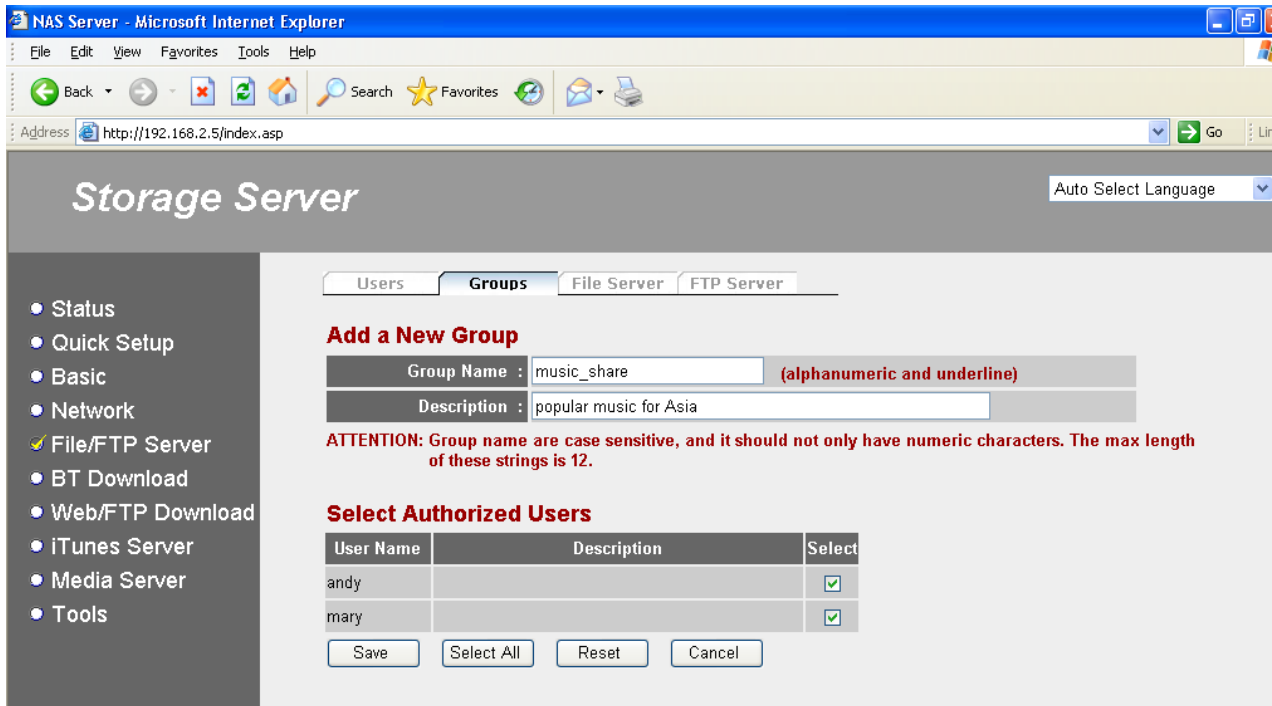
NAS Server - Microsoft Internet Explorer

File Edit View Favorites Tools Help

Back Search Favorites

Address http://192.168.2.5/index.asp Go Lir

Storage Server

Auto Select Language

Status
Quick Setup
Basic
Network
File/FTP Server
BT Download
Web/FTP Download
iTunes Server
Media Server
Tools

Users Groups File Server FTP Server

Add a New Group

Group Name : music_share (alphanumeric and underline)

Description : popular music for Asia

ATTENTION: Group name are case sensitive, and it should not only have numeric characters. The max length of these strings is 12.

Select Authorized Users

| User Name | Description | Select |
|---|---|---|
| andy | | ☑ |
| mary | | ☑ |

Save Select All Reset Cancel